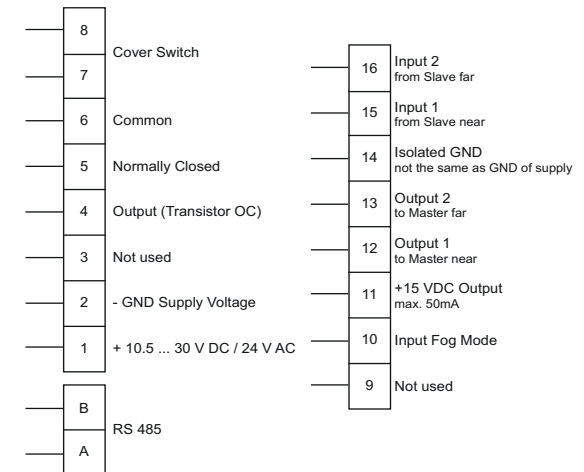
8
Cover Switch
7
6 Common
5 Normally Closed
4 Output (Transistor OC)
3 Not used
2 - GND Supply Voltage
1 + 10.5 ... 30 V DC / 24 V AC
B
RS 485
A

16 Input 2
from Slave far
15 Input 1
from Slave near
14 Isolated GND
not the same as GND of supply
13 Output 2
to Master far
12 Output 1
to Master near
11 +15 VDC Output
max. 50mA
10 Input Fog Mode
9 Not used